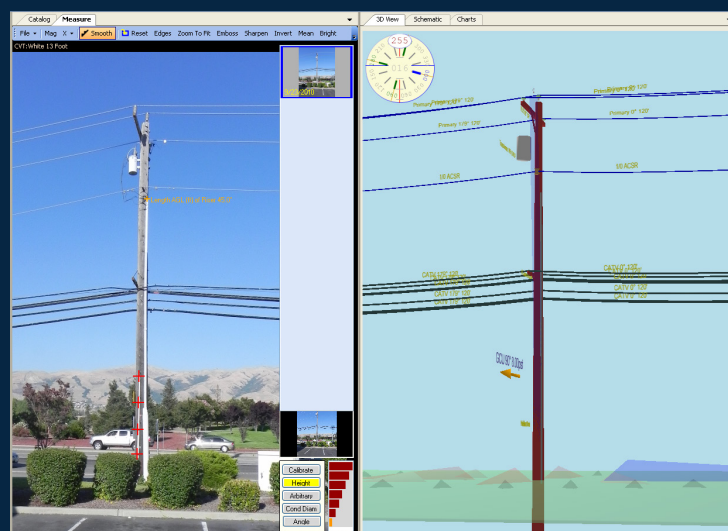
Catalog | Measure

File ▾ | Mag | X ▾ | Smooth | Reset | Edges | Zoom To Fit | Emboss | Sharpen | Invert | Mean | Bright

CVT: White 13 Foot

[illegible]

Calibrate
Height
Arbitrary
Cond Diam
Angle

3D View | Schematic | Charts

255

Primary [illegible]
Primary 1/0 120'
Primary 0' 120'
1/0 ACSR
1/0 ACSR
CATV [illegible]
CATV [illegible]
CATV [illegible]
CATV 0' 120'
CATV 0' 120'
CATV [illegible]
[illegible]